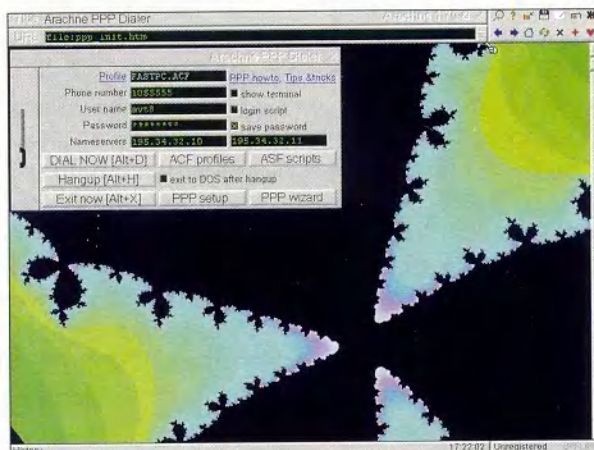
Arachne PPP Dialer
Arachne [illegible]
URL file:ppp_init.htm
Arachne PPP Dialer
Profile FASTPC.ACF PPP howto, Tips &tricks
Phone number 1055555 show terminal
User name avt8 login script
Password ******** save password
Nameservers 195.34.32.10 195.34.32.11
DIAL NOW [Alt+D] ACF profiles ASF scripts
Hangup [Alt+H] exit to DOS after hangup
Exit now [Alt+X] PPP setup PPP wizard
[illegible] 17:22:02 Unregistered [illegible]